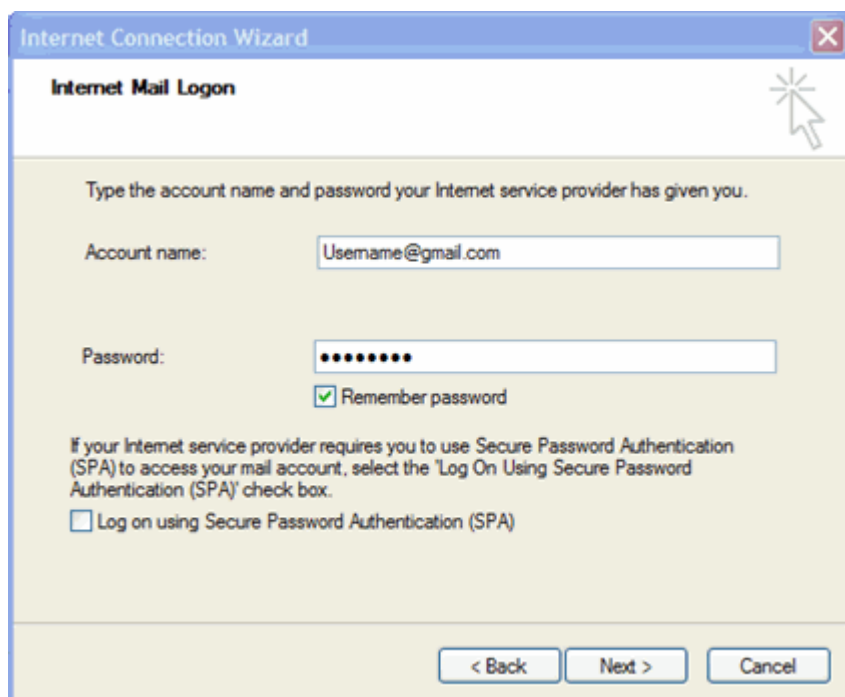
Internet Connection Wizard

Internet Mail Logon

Type the account name and password your Internet service provider has given you.

Account name: Username@gmail.com

Password: •••••••••

Remember password

If your Internet service provider requires you to use Secure Password Authentication (SPA) to access your mail account, select the 'Log On Using Secure Password Authentication (SPA)' check box.

Log on using Secure Password Authentication (SPA)

< Back Next > Cancel